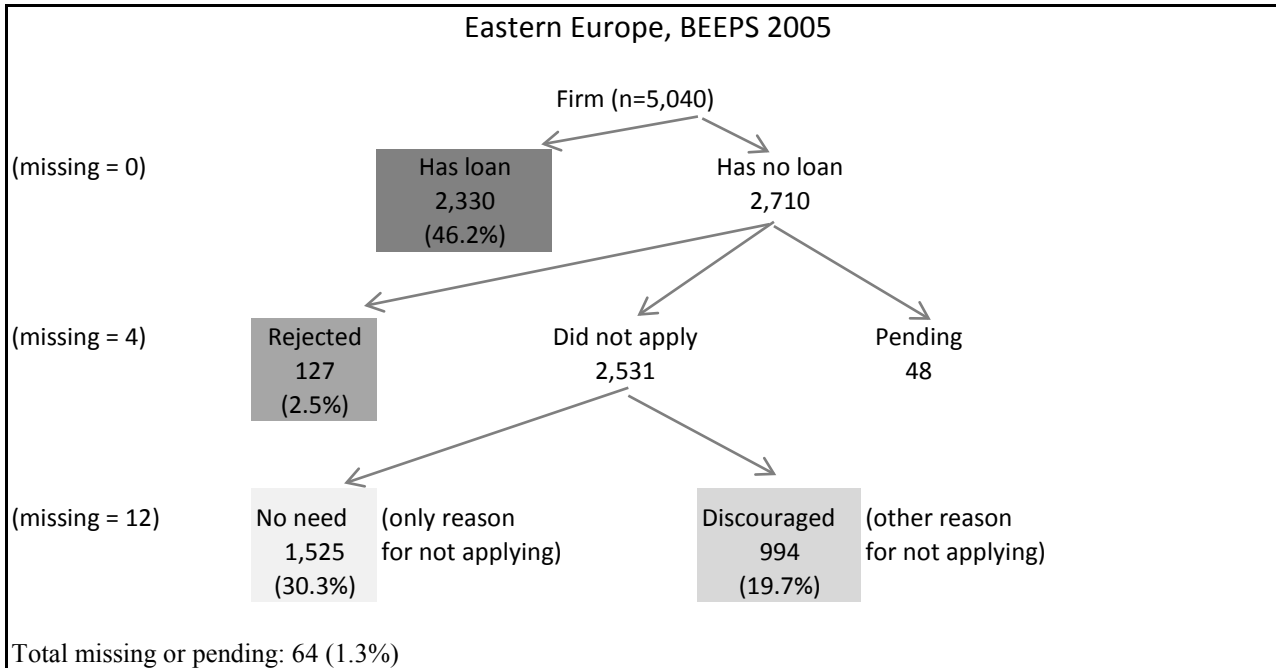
Eastern Europe, BEEPS 2005

Firm (n=5,040)

(missing = 0)

Has loan
2,330
(46.2%)

Has no loan
2,710

(missing = 4)

Rejected
127
(2.5%)

Did not apply
2,531

Pending
48

(missing = 12)

No need
1,525
(30.3%)

(only reason for not applying)

Discouraged
994
(19.7%)

(other reason for not applying)

Total missing or pending: 64 (1.3%)